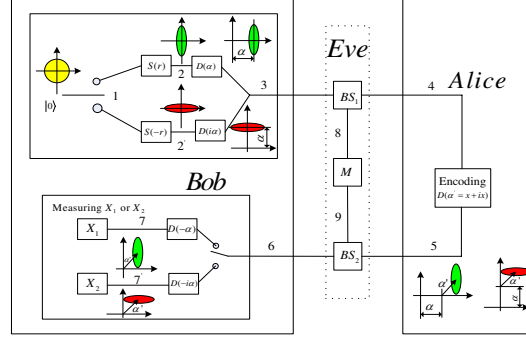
Eve
Alice
$|0\rangle$
1
$S(r)$
2
$D(\alpha)$
$\alpha$
3
$S(-r)$
2'
$D(i\alpha)$
$\alpha$
4
$BS_1$
8
$M$
9
$BS_2$
Bob
Measuring $X_1$ or $X_2$
$X_1$
7
$D(-\alpha)$
$X_2$
7
$D(-i\alpha)$
6
5
Encoding
$D(\alpha = x + ix)$
$\alpha'$
$\alpha$
$\alpha'$
$\alpha$